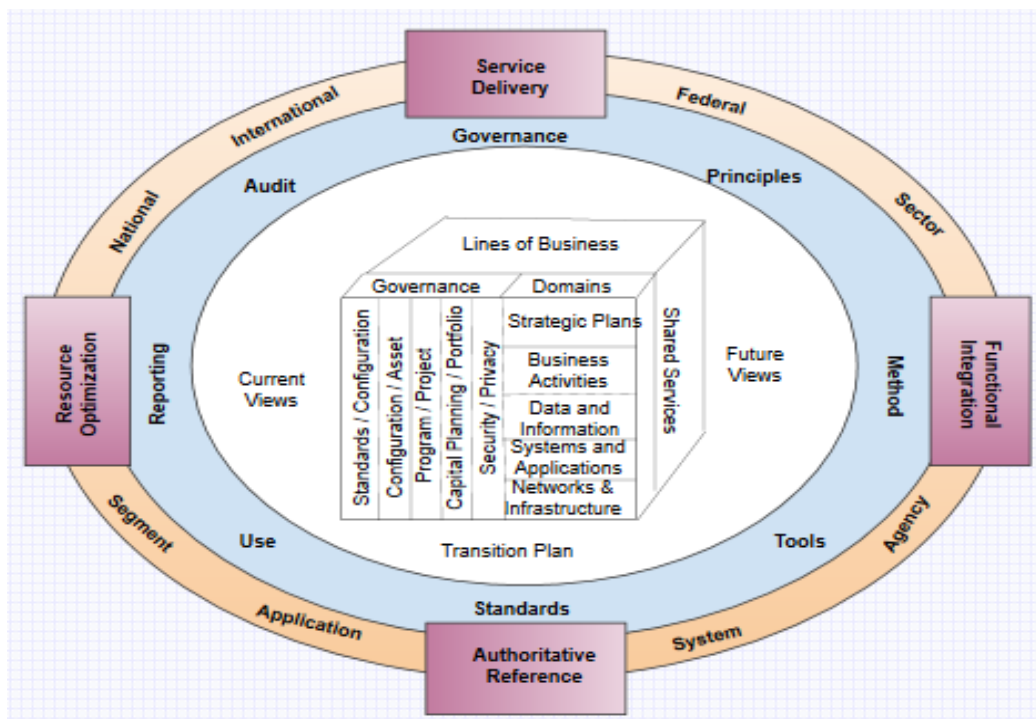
Service Delivery

International

Federal

Governance

Audit

Principles

National

Sector

Lines of Business

Governance

Domains

Resource Optimization

Reporting

Standards / Configuration

Configuration / Asset

Program / Project

Capital Planning / Portfolio

Security / Privacy

Strategic Plans

Business Activities

Data and Information

Systems and Applications

Networks & Infrastructure

Shared Services

Current Views

Future Views

Method

Functional Integration

Segment

Use

Transition Plan

Tools

Agency

Standards

Application

System

Authoritative Reference